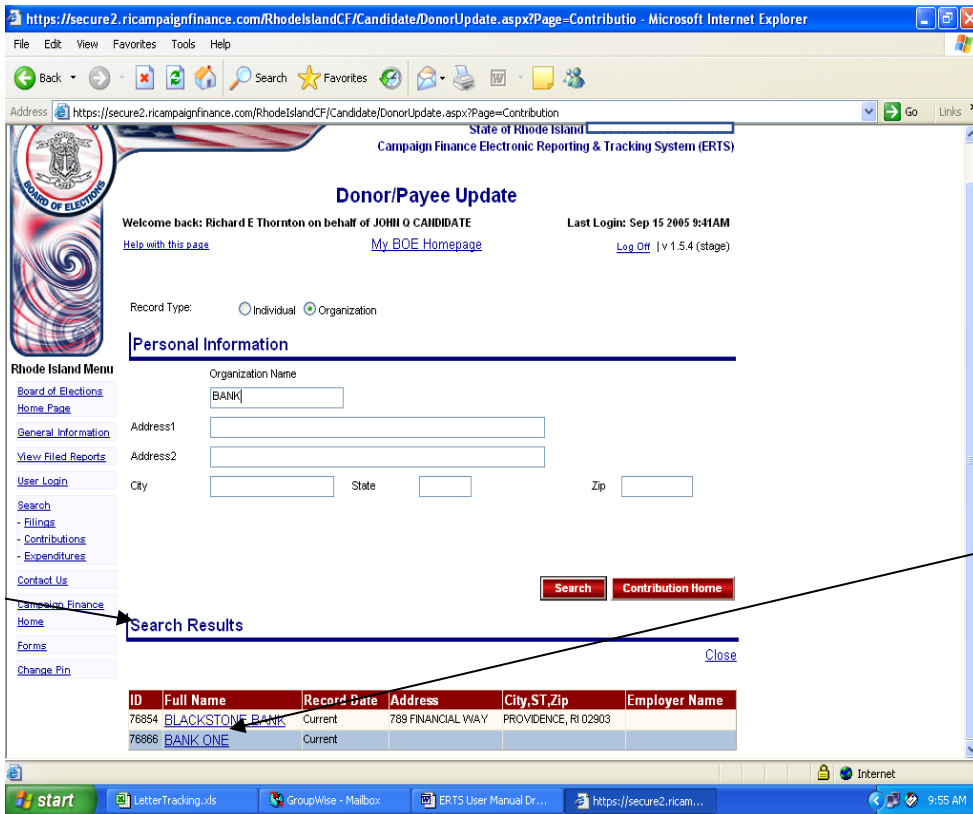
https://secure2.ricampaignfinance.com/RhodeIslandCF/Candidate/DonorUpdate.aspx?Page=Contributio - Microsoft Internet Explorer

File Edit View Favorites Tools Help

Back Search Favorites

Address https://secure2.ricampaignfinance.com/RhodeIslandCF/Candidate/DonorUpdate.aspx?Page=Contribution Go Links

BOARD OF ELECTIONS

State of Rhode Island
Campaign Finance Electronic Reporting & Tracking System (ERTS)

Donor/Payee Update

Welcome back: Richard E Thornton on behalf of JOHN Q CANDIDATE

Last Login: Sep 15 2005 9:41AM

Help with this page

My BOE Homepage

Log Off | v 1.5.4 (stage)

Rhode Island Menu
Board of Elections Home Page
General Information
View Filed Reports
User Login
Search
- Filings
- Contributions
- Expenditures
Contact Us
Campaign Finance Home
Forms
Change Pin

Record Type: Individual Organization

Personal Information

Organization Name
BANK

Address1

Address2

City State Zip

Search Contribution Home

Search Results

Close

| ID | Full Name | Record Date | Address | City,ST,Zip | Employer Name |
|---|---|---|---|---|---|
| 76854 | BLACKSTONE BANK | Current | 789 FINANCIAL WAY | PROVIDENCE, RI 02903 | |
| 76866 | BANK ONE | Current | | | |

Internet

start LetterTracking.xls GroupWise - Mailbox ERTS User Manual Dr... https://secure2.ricam... 9:55 AM